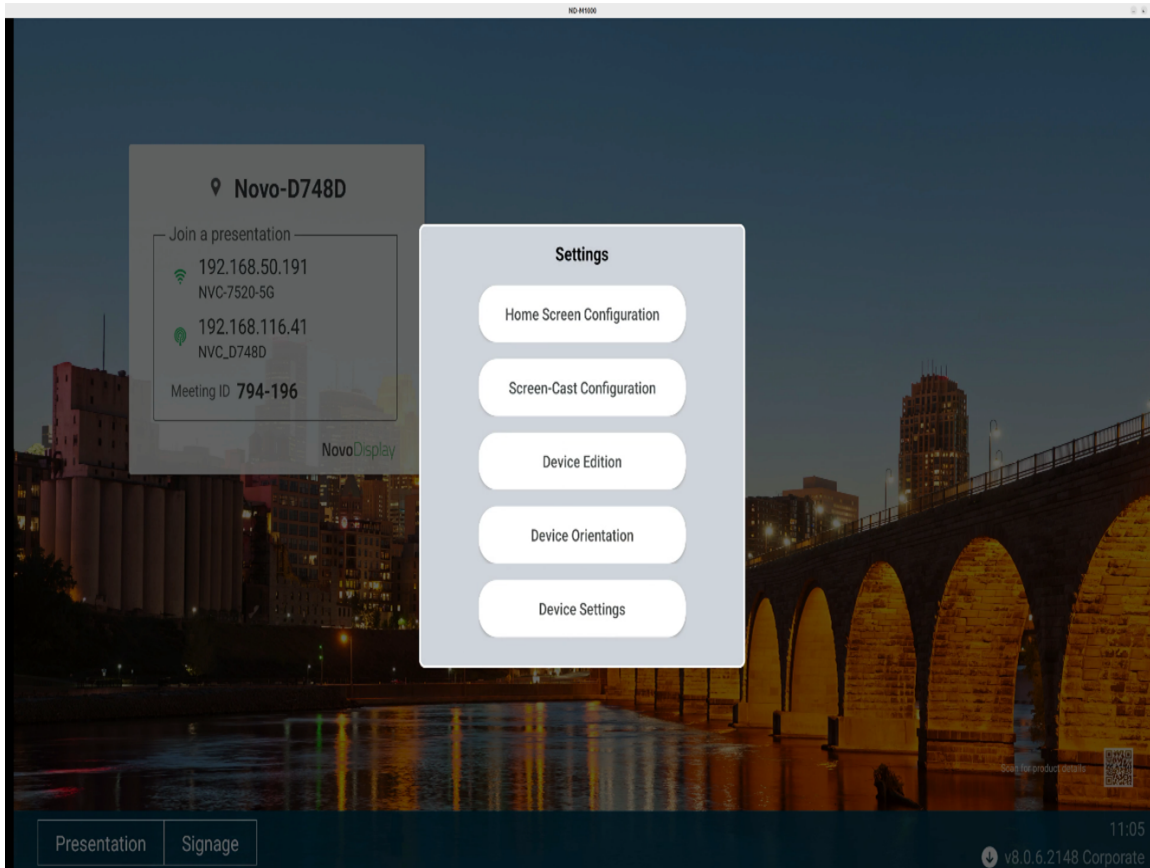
ND-M1000

Novo-D748D

Join a presentation

192.168.50.191
NVC-7520-5G

192.168.116.41
NVC_D748D

Meeting ID 794-196

NovoDisplay

Settings

Home Screen Configuration

Screen-Cast Configuration

Device Edition

Device Orientation

Device Settings

Scan for product details

Presentation

Signage

11:05

v8.0.6.2148 Corporate